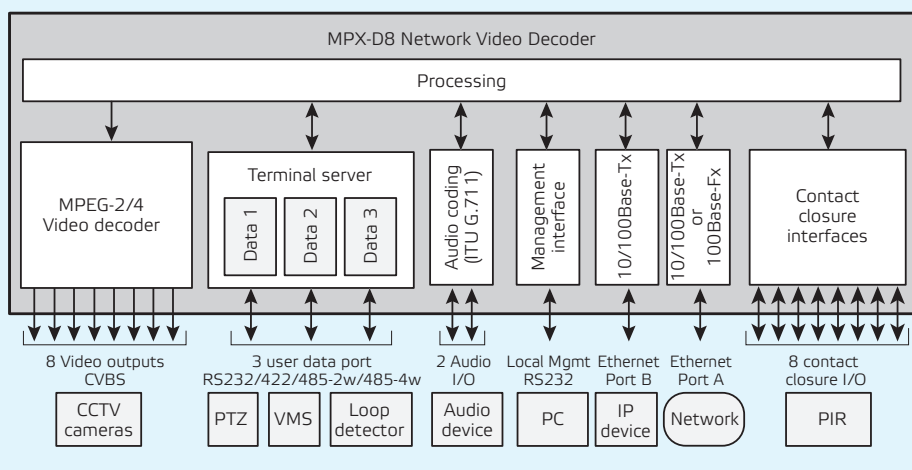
MPX-D8 Network Video Decoder

Processing

MPEG-2/4
Video decoder

Terminal server

Data 1

Data 2

Data 3

Audio coding
(ITU G.711)

Management
interface

10/100Base-Tx

10/100Base-Tx
or
100Base-Fx

Contact
closure
interfaces

8 Video outputs
CVBS

3 user data port
RS232/422/485-2w/485-4w

2 Audio
I/O

Local Mgmt
RS232

Ethernet
Port B

Ethernet
Port A

8 contact
closure I/O

CCTV
cameras

PTZ

VMS

Loop
detector

Audio
device

PC

IP
device

Network

PIR